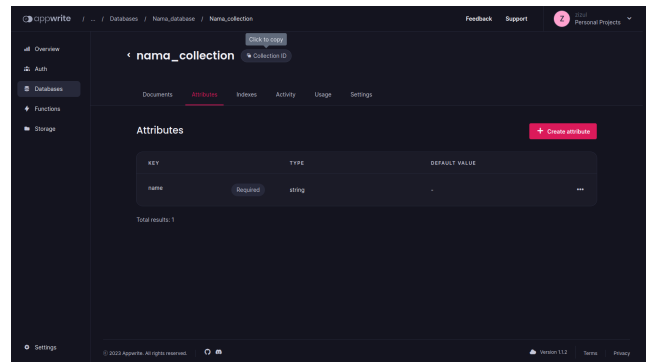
appwrite / ... / Databases / Nama_database / Nama_collection

Feedback Support

Z Zzul Personal Projects

Overview
Auth
Databases
Functions
Storage

Click to copy

‹ nama_collection Collection ID

Documents Attributes Indexes Activity Usage Settings

Attributes

+ Create attribute

| KEY | | TYPE | DEFAULT VALUE | |
|---|---|---|---|---|
| name | Required | string | - | ••• |

Total results: 1

Settings

© 2023 Appwrite. All rights reserved.

Version 1.1.2 Terms Privacy